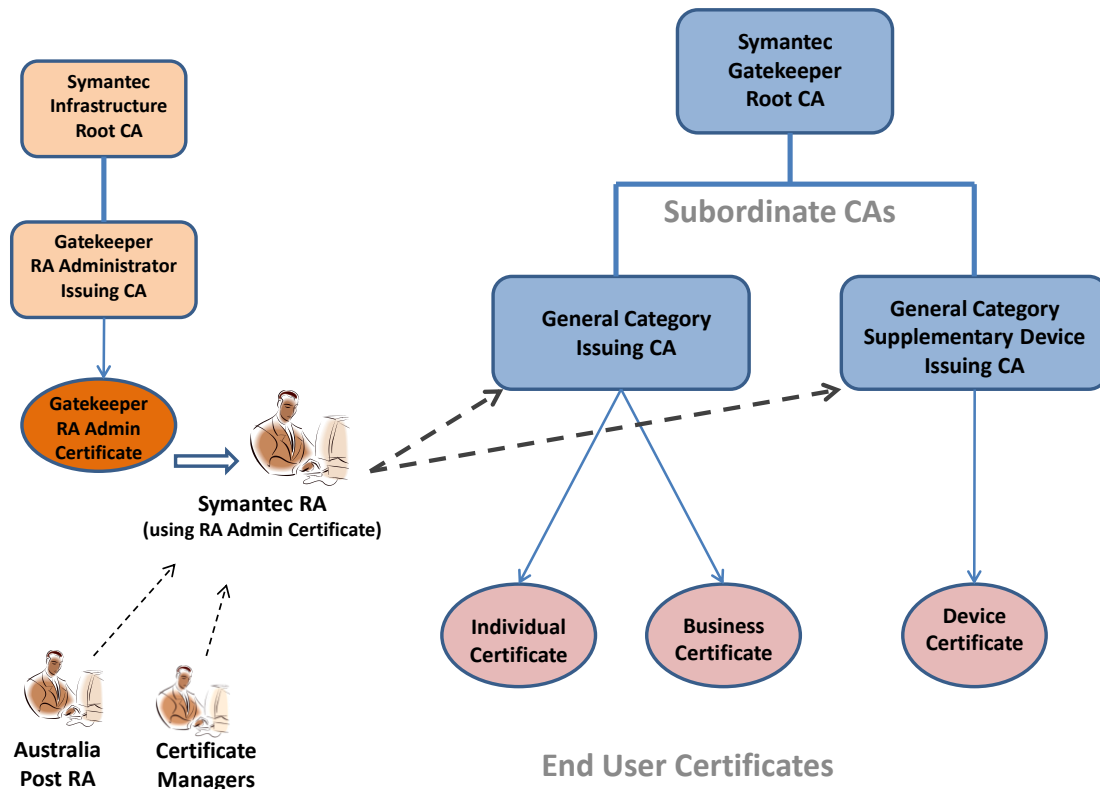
Symantec Infrastructure Root CA

Gatekeeper RA Administrator Issuing CA

Gatekeeper RA Admin Certificate

Symantec RA
(using RA Admin Certificate)

Australia Post RA

Certificate Managers

Symantec Gatekeeper Root CA

Subordinate CAs

General Category Issuing CA

General Category Supplementary Device Issuing CA

Individual Certificate

Business Certificate

Device Certificate

End User Certificates